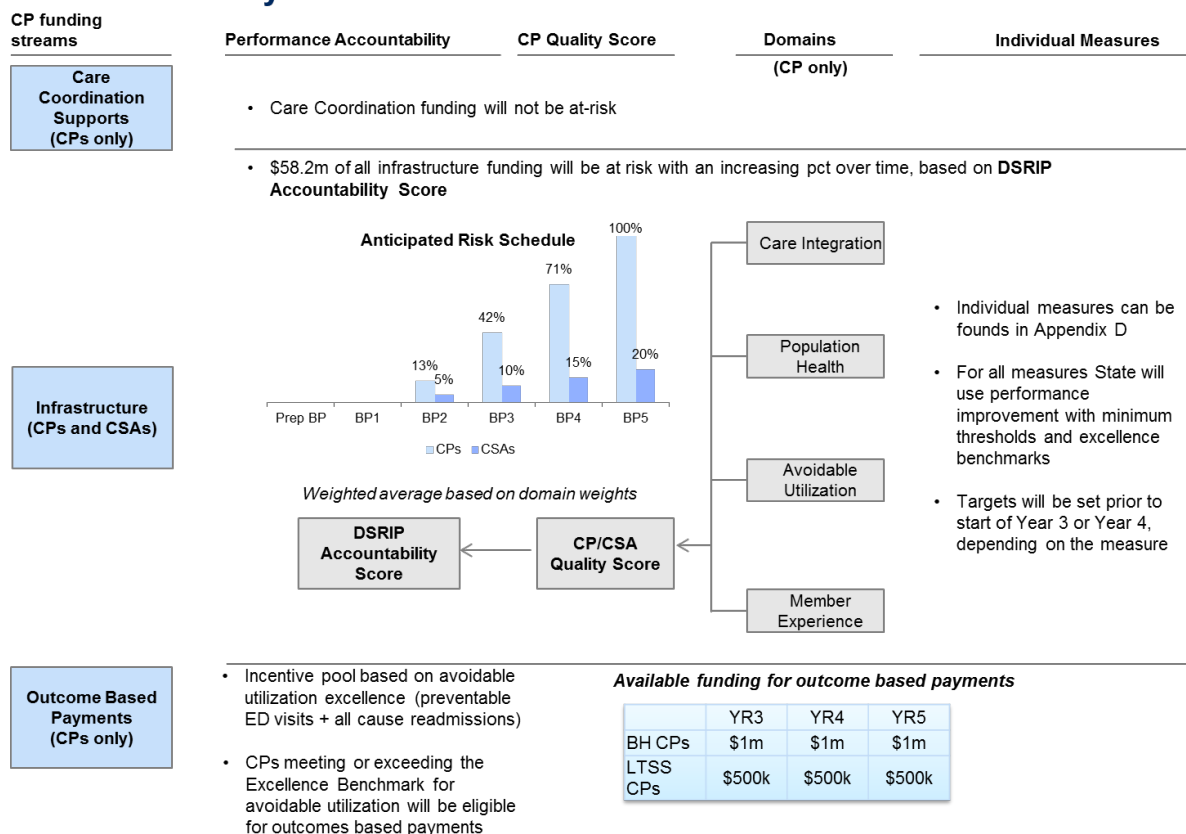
CP funding streams

Performance Accountability

CP Quality Score

Domains (CP only)

Individual Measures

Care Coordination Supports (CPs only)

• Care Coordination funding will not be at-risk

• \$58.2m of all infrastructure funding will be at risk with an increasing pct over time, based on **DSRIP Accountability Score**

Infrastructure (CPs and CSAs)

Anticipated Risk Schedule

| | Prep BP | BP1 | BP2 | BP3 | BP4 | BP5 |
|---|---|---|---|---|---|---|
| CPs | | | 13% | 42% | 71% | 100% |
| CSAs | | | 5% | 10% | 15% | 20% |

Weighted average based on domain weights

DSRIP Accountability Score

CP/CSA Quality Score

Care Integration

Population Health

Avoidable Utilization

Member Experience

• Individual measures can be founds in Appendix D

• For all measures State will use performance improvement with minimum thresholds and excellence benchmarks

• Targets will be set prior to start of Year 3 or Year 4, depending on the measure

Outcome Based Payments (CPs only)

• Incentive pool based on avoidable utilization excellence (preventable ED visits + all cause readmissions)

• CPs meeting or exceeding the Excellence Benchmark for avoidable utilization will be eligible for outcomes based payments

Available funding for outcome based payments

| | YR3 | YR4 | YR5 |
|---|---|---|---|
| BH CPs | \$1m | \$1m | \$1m |
| LTSS CPs | \$500k | \$500k | \$500k |